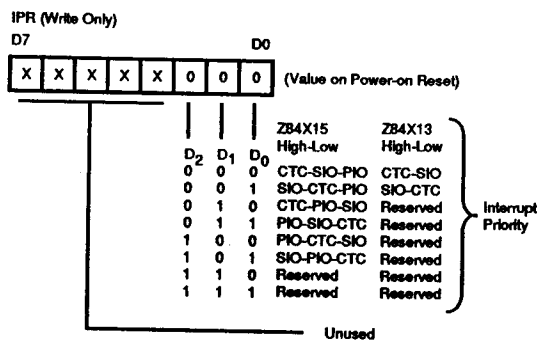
IPR (Write Only)

D7 D0

| X | X | X | X | X | 0 | 0 | 0 |
|---|---|---|---|---|---|---|---|

(Value on Power-on Reset)

| $D_2$ | $D_1$ | $D_0$ | Z84X15 High-Low | Z84X13 High-Low |
|---|---|---|---|---|
| 0 | 0 | 0 | CTC-SIO-PIO | CTC-SIO |
| 0 | 0 | 1 | SIO-CTC-PIO | SIO-CTC |
| 0 | 1 | 0 | CTC-PIO-SIO | Reserved |
| 0 | 1 | 1 | PIO-SIO-CTC | Reserved |
| 1 | 0 | 0 | PIO-CTC-SIO | Reserved |
| 1 | 0 | 1 | SIO-PIO-CTC | Reserved |
| 1 | 1 | 0 | Reserved | Reserved |
| 1 | 1 | 1 | Reserved | Reserved |

Interrupt Priority

Unused